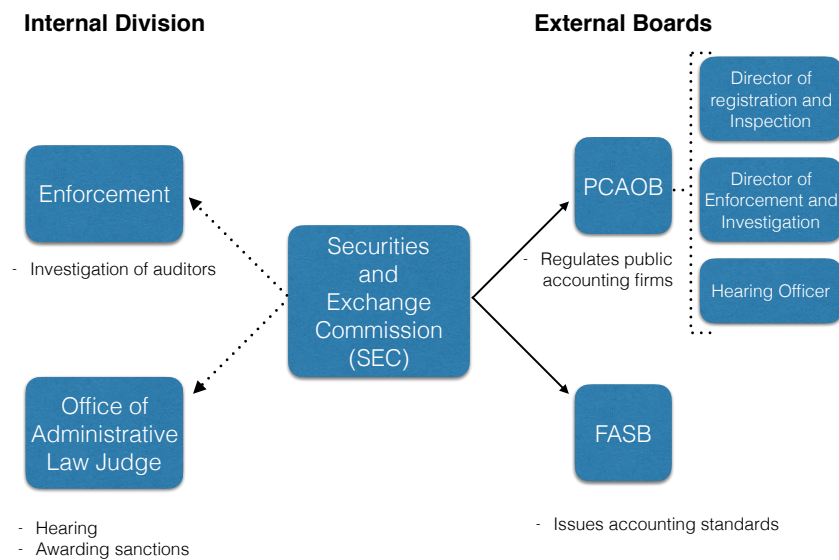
Internal Division

External Boards

Enforcement

- Investigation of auditors

Securities and Exchange Commission (SEC)

Office of Administrative Law Judge

- Hearing
- Awarding sanctions

PCAOB

- Regulates public accounting firms

Director of registration and Inspection

Director of Enforcement and Investigation

Hearing Officer

FASB

- Issues accounting standards